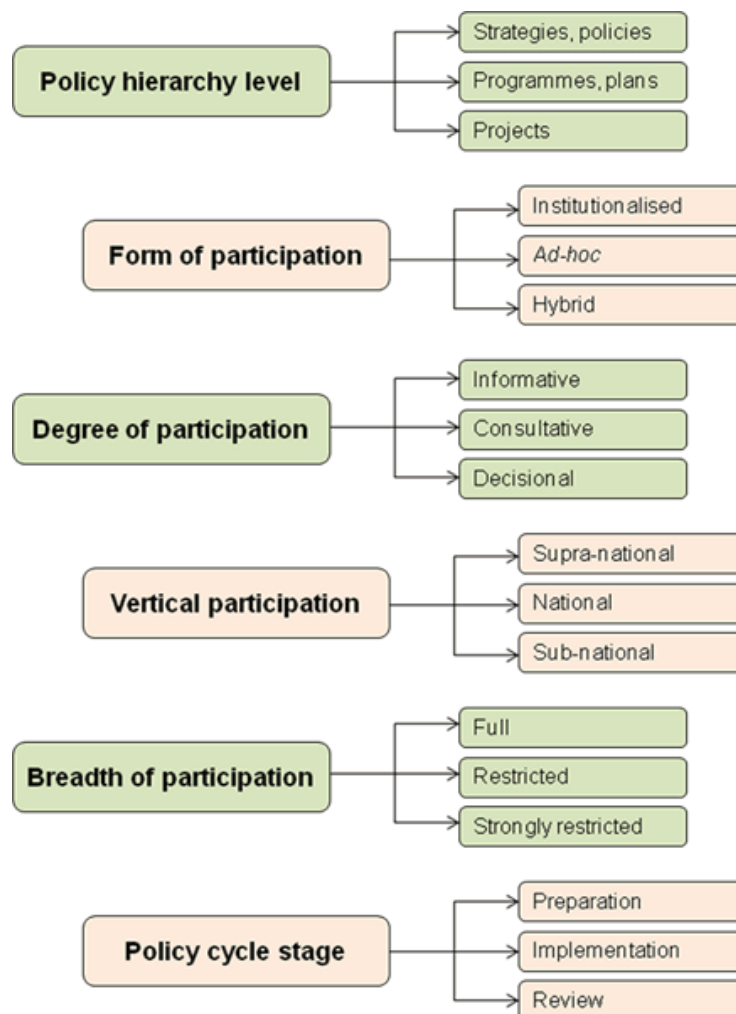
Policy hierarchy level

Strategies, policies

Programmes, plans

Projects

Form of participation

Institutionalised

*Ad-hoc*

Hybrid

Degree of participation

Informative

Consultative

Decisional

Vertical participation

Supra-national

National

Sub-national

Breadth of participation

Full

Restricted

Strongly restricted

Policy cycle stage

Preparation

Implementation

Review